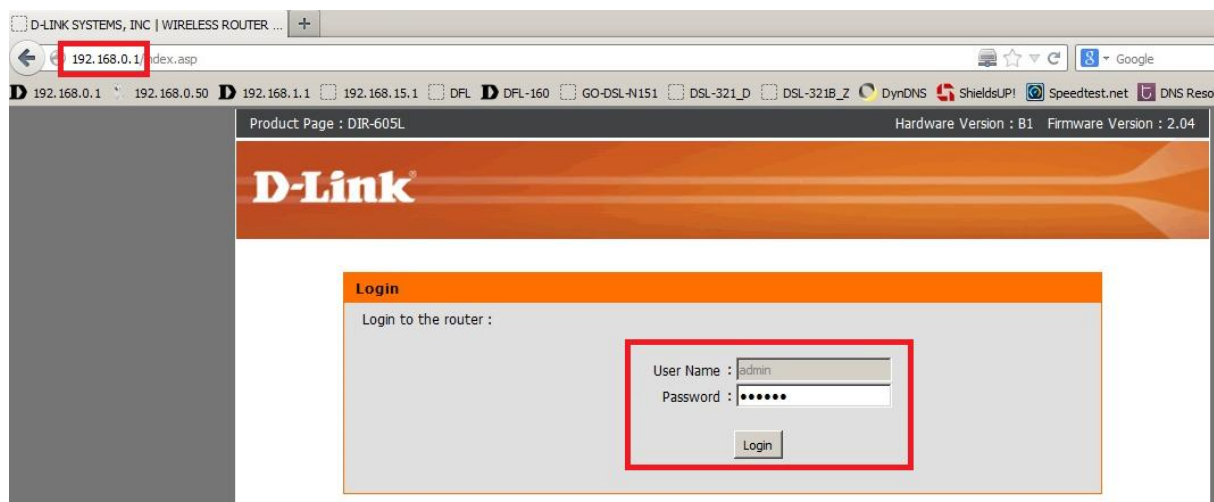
D-LINK SYSTEMS, INC | WIRELESS ROUTER ... +

192.168.0.1/index.asp

Google

192.168.0.1 192.168.0.50 192.168.1.1 192.168.15.1 DFL DFL-160 GO-DSL-N151 DSL-321_D DSL-321B_Z DynDNS ShieldsUP! Speedtest.net DNS Reso

Product Page : DIR-605L

Hardware Version : B1 Firmware Version : 2.04

D-Link

Login

Login to the router :

User Name : admin

Password : ••••••

Login